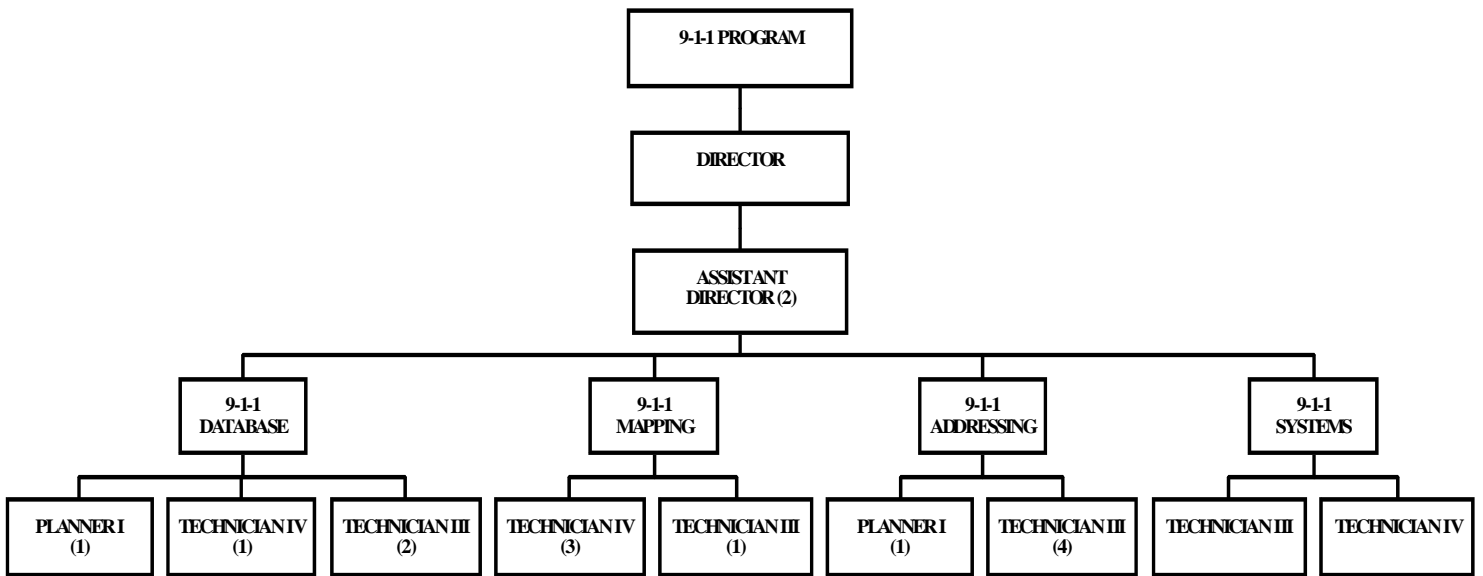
9-1-1 PROGRAM

DIRECTOR

ASSISTANT DIRECTOR (2)

9-1-1 DATABASE

9-1-1 MAPPING

9-1-1 ADDRESSING

9-1-1 SYSTEMS

PLANNER I (1)

TECHNICIAN IV (1)

TECHNICIAN III (2)

TECHNICIAN IV (3)

TECHNICIAN III (1)

PLANNER I (1)

TECHNICIAN III (4)

TECHNICIAN III

TECHNICIAN IV